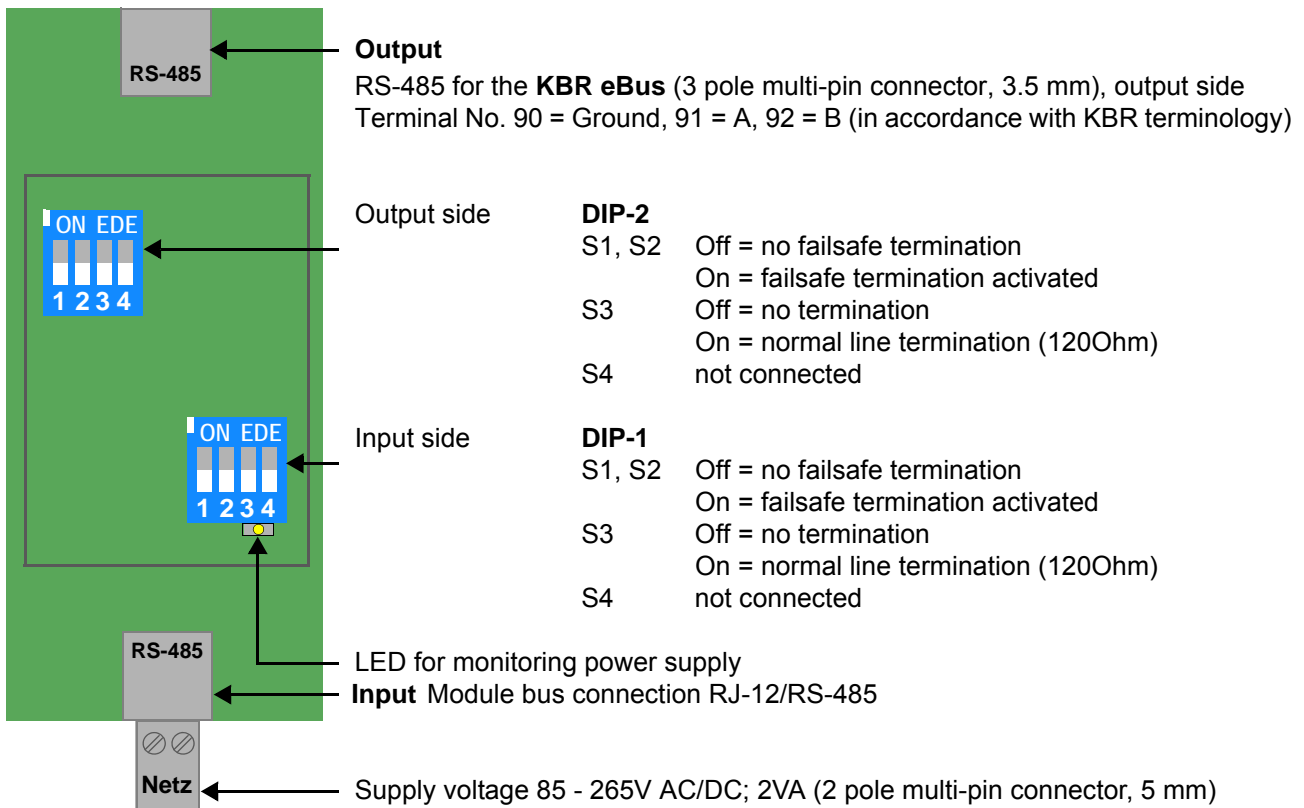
RS-485

**Output**
RS-485 for the **KBR eBus** (3 pole multi-pin connector, 3.5 mm), output side
Terminal No. 90 = Ground, 91 = A, 92 = B (in accordance with KBR terminology)

ON EDE
1 2 3 4

Output side **DIP-2**
S1, S2 Off = no failsafe termination
On = failsafe termination activated
S3 Off = no termination
On = normal line termination (120Ohm)
S4 not connected

ON EDE
1 2 3 4

Input side **DIP-1**
S1, S2 Off = no failsafe termination
On = failsafe termination activated
S3 Off = no termination
On = normal line termination (120Ohm)
S4 not connected

RS-485

LED for monitoring power supply
**Input** Module bus connection RJ-12/RS-485

Netz

Supply voltage 85 - 265V AC/DC; 2VA (2 pole multi-pin connector, 5 mm)